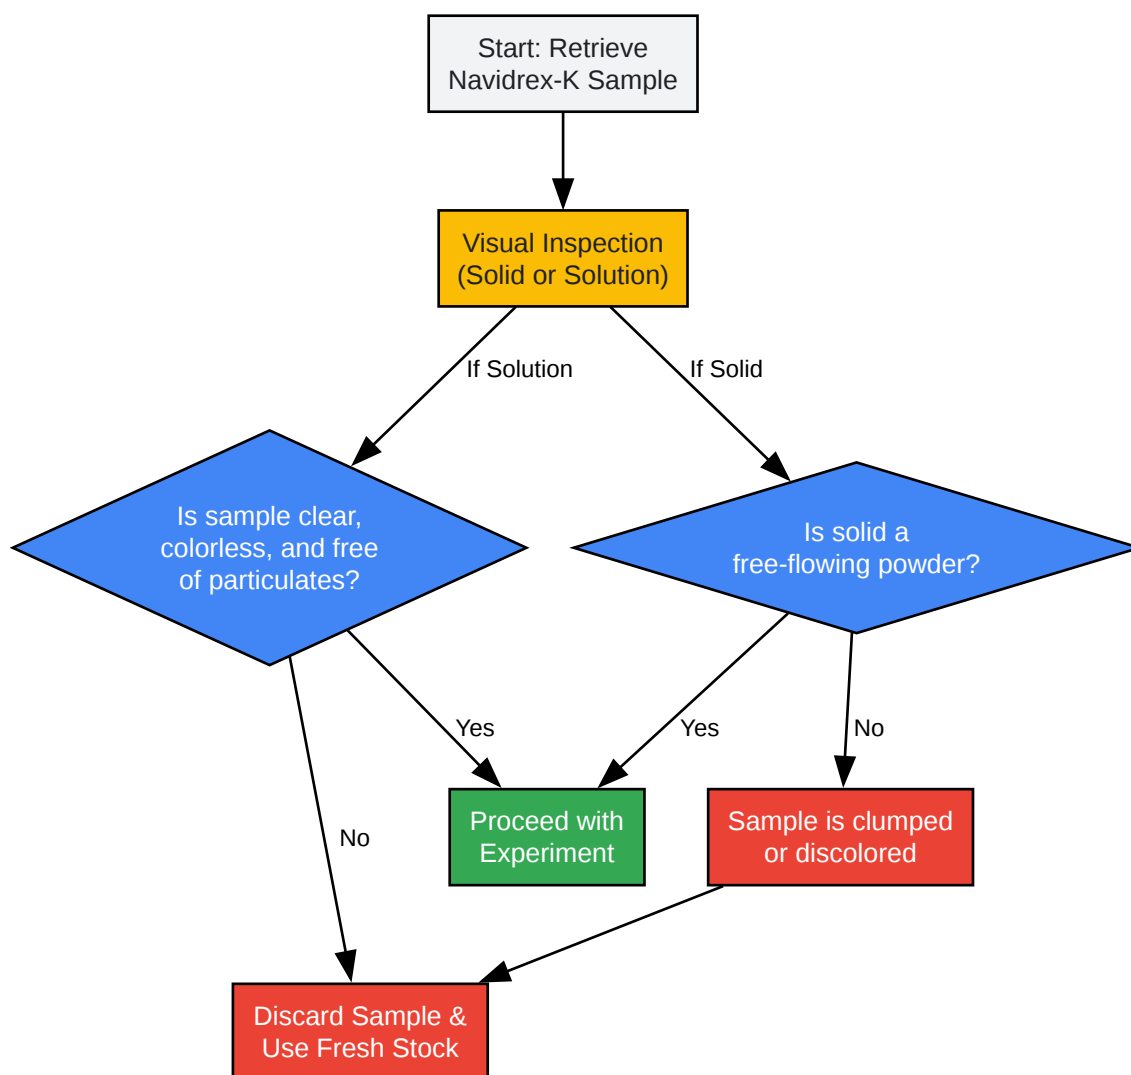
Start: Retrieve Navidrex-K Sample

Visual Inspection (Solid or Solution)

If Solution

If Solid

Is sample clear, colorless, and free of particulates?

Is solid a free-flowing powder?

Yes

Yes

No

No

Proceed with Experiment

Sample is clumped or discolored

Discard Sample & Use Fresh Stock